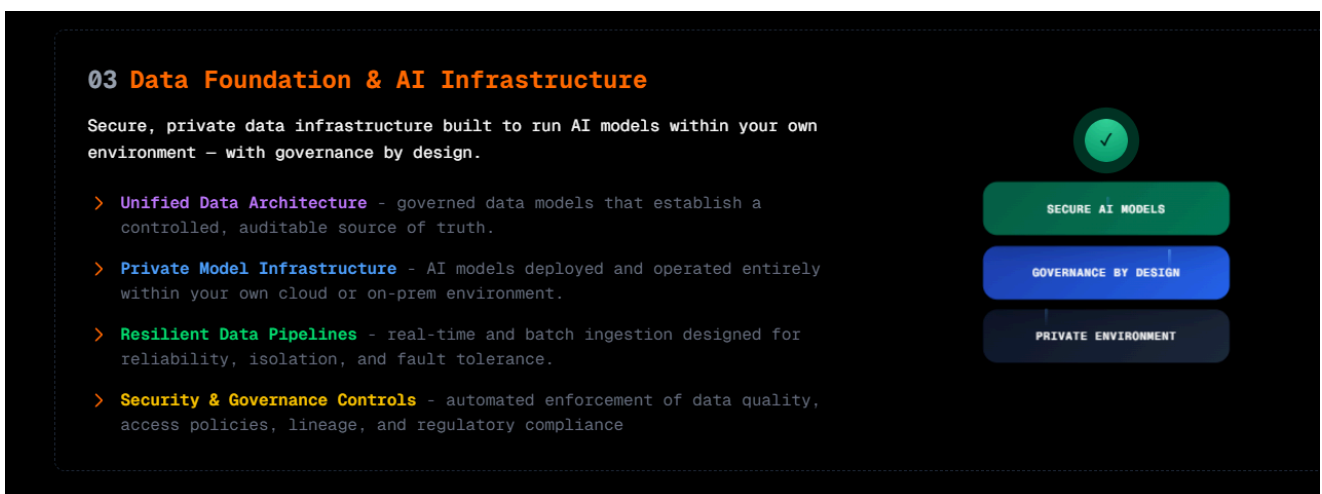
03 Data Foundation & AI Infrastructure

Secure, private data infrastructure built to run AI models within your own environment — with governance by design.

> Unified Data Architecture - governed data models that establish a controlled, auditable source of truth.

> Private Model Infrastructure - AI models deployed and operated entirely within your own cloud or on-prem environment.

> Resilient Data Pipelines - real-time and batch ingestion designed for reliability, isolation, and fault tolerance.

> Security & Governance Controls - automated enforcement of data quality, access policies, lineage, and regulatory compliance

✓

SECURE AI MODELS

GOVERNANCE BY DESIGN

PRIVATE ENVIRONMENT